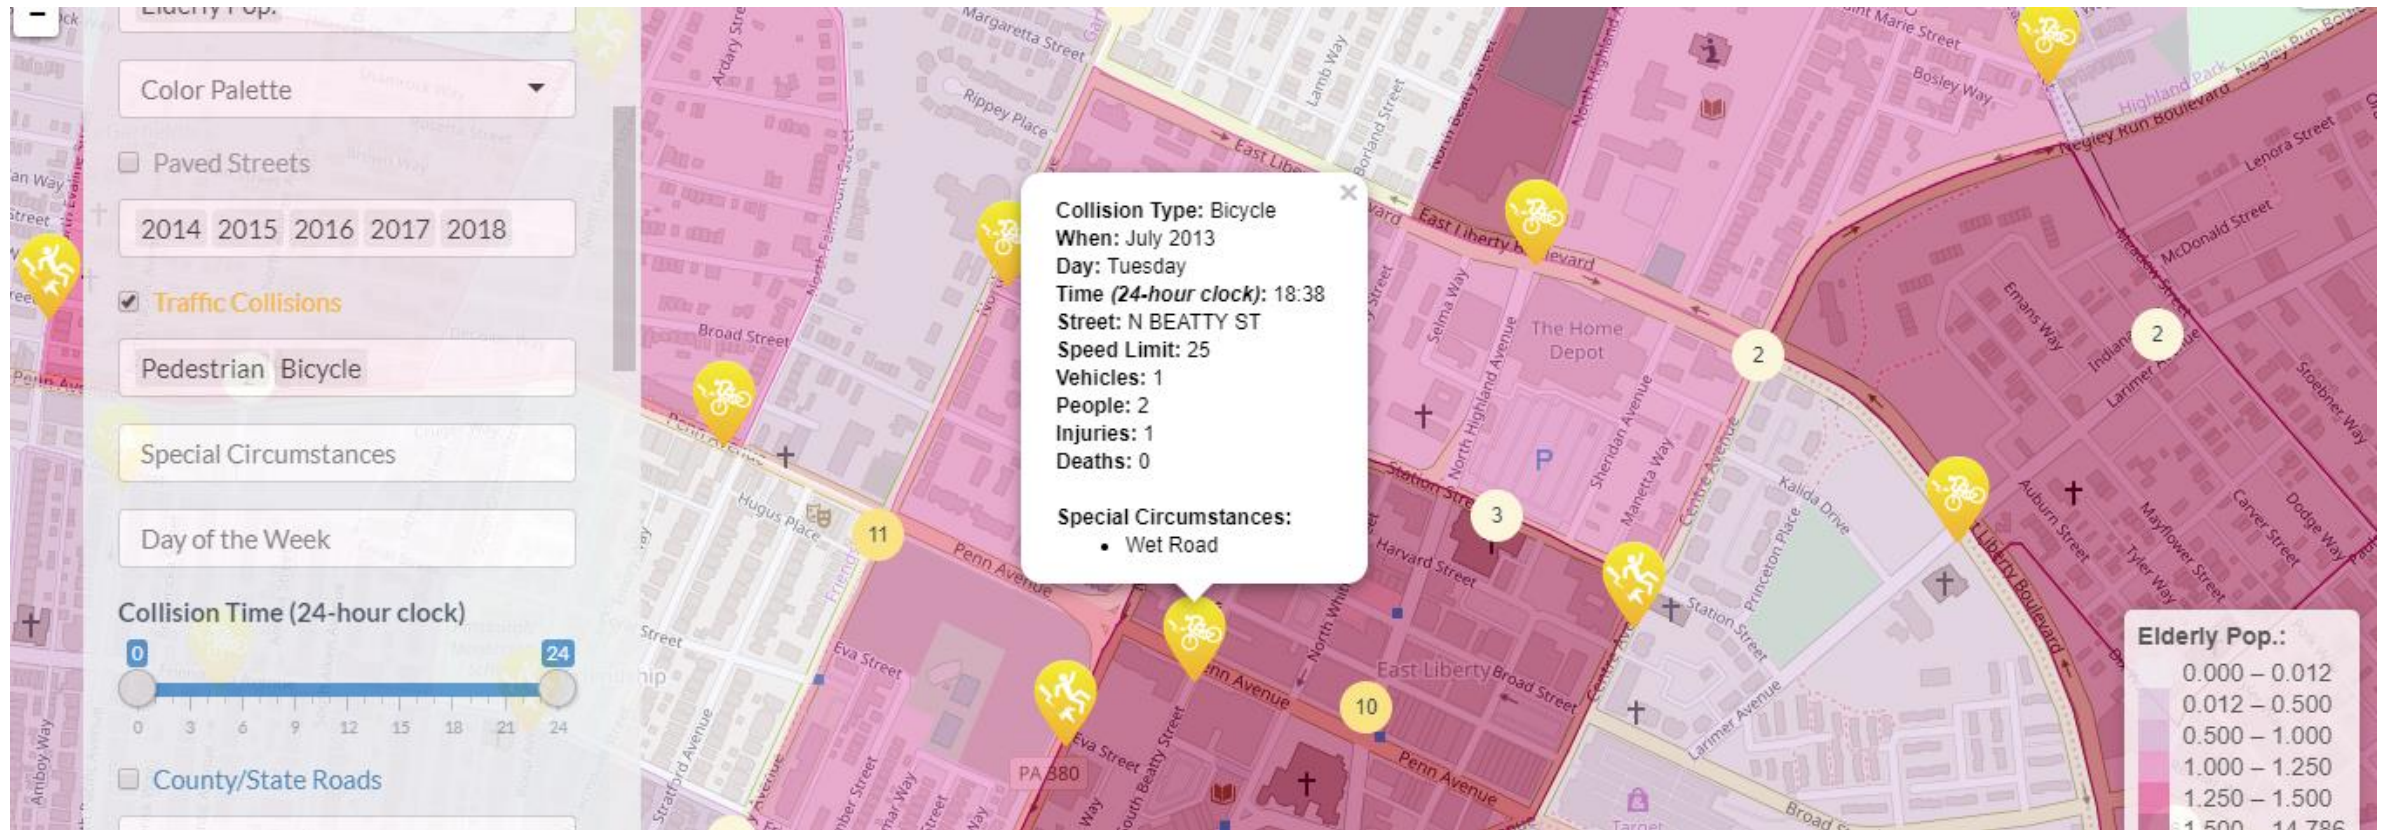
Elderly Pop.

Color Palette

Paved Streets

2014 2015 2016 2017 2018

Traffic Collisions

Pedestrian Bicycle

Special Circumstances

Day of the Week

Collision Time (24-hour clock)

0 24

0 3 6 9 12 15 18 21 24

County/State Roads

Collision Type: Bicycle
When: July 2013
Day: Tuesday
Time (24-hour clock): 18:38
Street: N BEATTY ST
Speed Limit: 25
Vehicles: 1
People: 2
Injuries: 1
Deaths: 0

Special Circumstances:
• Wet Road

Elderly Pop.:
0.000 – 0.012
0.012 – 0.500
0.500 – 1.000
1.000 – 1.250
1.250 – 1.500
1.500 – 14.786

Margaretta Street
Rippey Place
Ardary Street
Lamb Way
Borland Street
North Beatty Street
North Highland Avenue
Saint Marie Street
Bosley Way
Highland Park
Negley Run Boulevard
Lenora Street
McDonald Street
East Liberty Boulevard
Broad Street
Penn Avenue
Hugus Place
The Home Depot
Selma Way
Sheridan Avenue
Manetta Way
Centre Avenue
Station Street
Harvard Street
Kalida Drive
Princeton Place
Emans Way
Indiana
Larimer Avenue
Stoebner Way
Auburn Street
Mayflower Street
Tyler Way
Carver Street
Dodge Way
East Liberty
Eva Street
South Beatty Street
PA 380
Stratford Avenue
Target
Amboy Way
Penn Ave
11 3 2 2 10